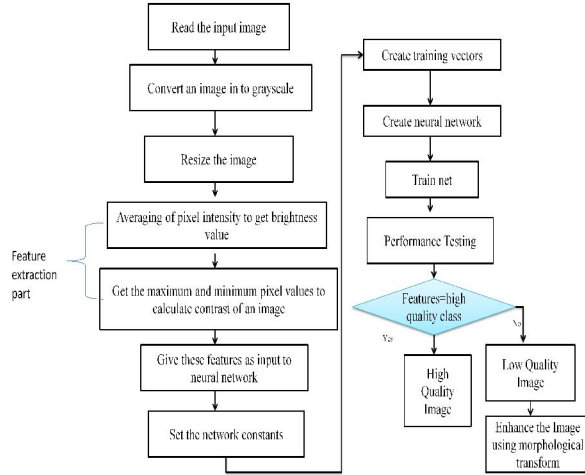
Read the input image

Convert an image in to grayscale

Resize the image

Averaging of pixel intensity to get brightness value

Feature extraction part

Get the maximum and minimum pixel values to calculate contrast of an image

Give these features as input to neural network

Set the network constants

Create training vectors

Create neural network

Train net

Performance Testing

Features=high quality class

Yes

No

High Quality Image

Low Quality Image

Enhance the Image using morphological transform